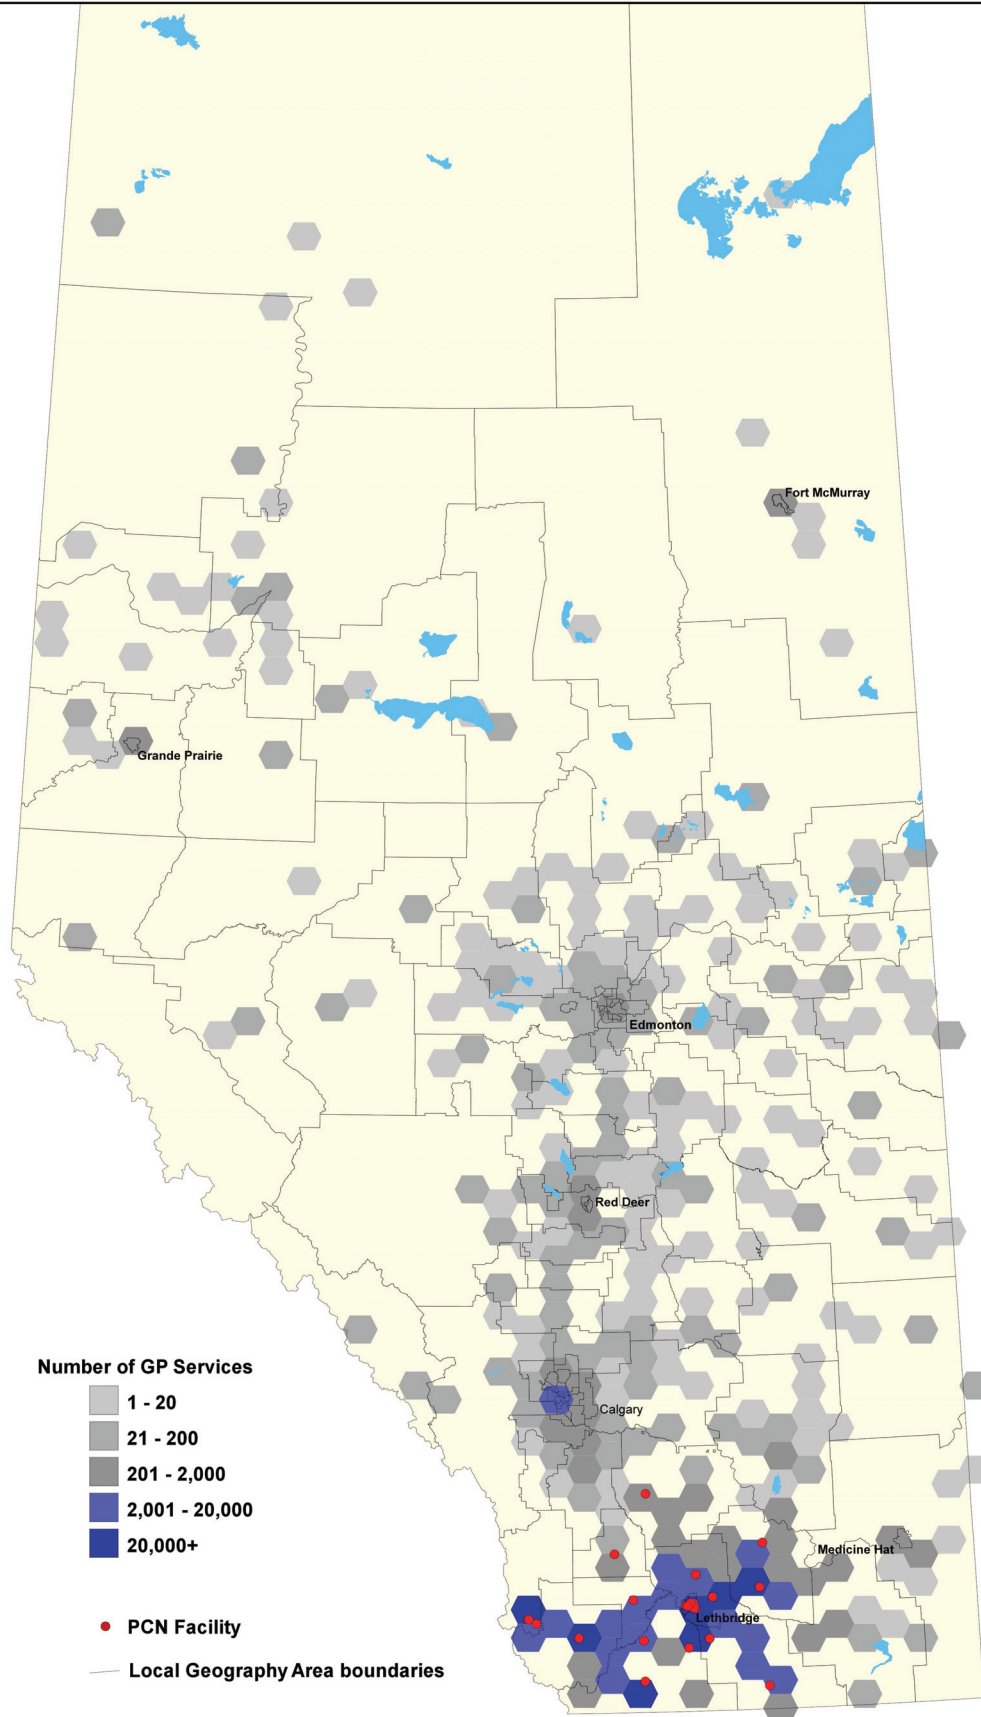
Fort McMurray

Grande Prairie

Edmonton

Red Deer

Calgary

Medicine Hat

Lethbridge

Number of GP Services

1 - 20

21 - 200

201 - 2,000

2,001 - 20,000

20,000+

PCN Facility

Local Geography Area boundaries